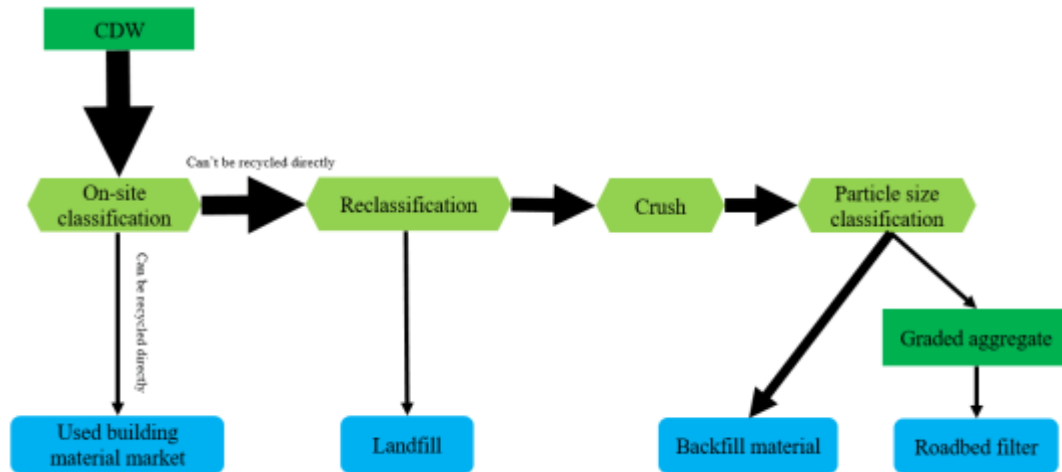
CDW

Can't be recycled directly

On-site classification

Reclassification

Crush

Particle size classification

Can be recycled directly

Graded aggregate

Used building material market

Landfill

Backfill material

Roadbed filter